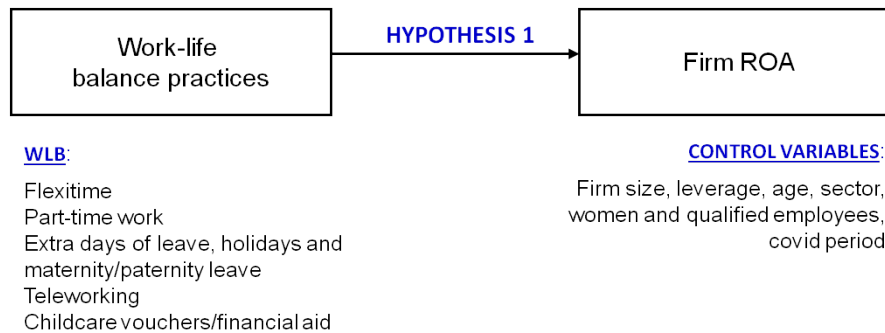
Work-life balance practices

HYPOTHESIS 1

Firm ROA

WLB:

Flexitime
Part-time work
Extra days of leave, holidays and maternity/paternity leave
Teleworking
Childcare vouchers/financial aid

CONTROL VARIABLES:

Firm size, leverage, age, sector, women and qualified employees, covid period